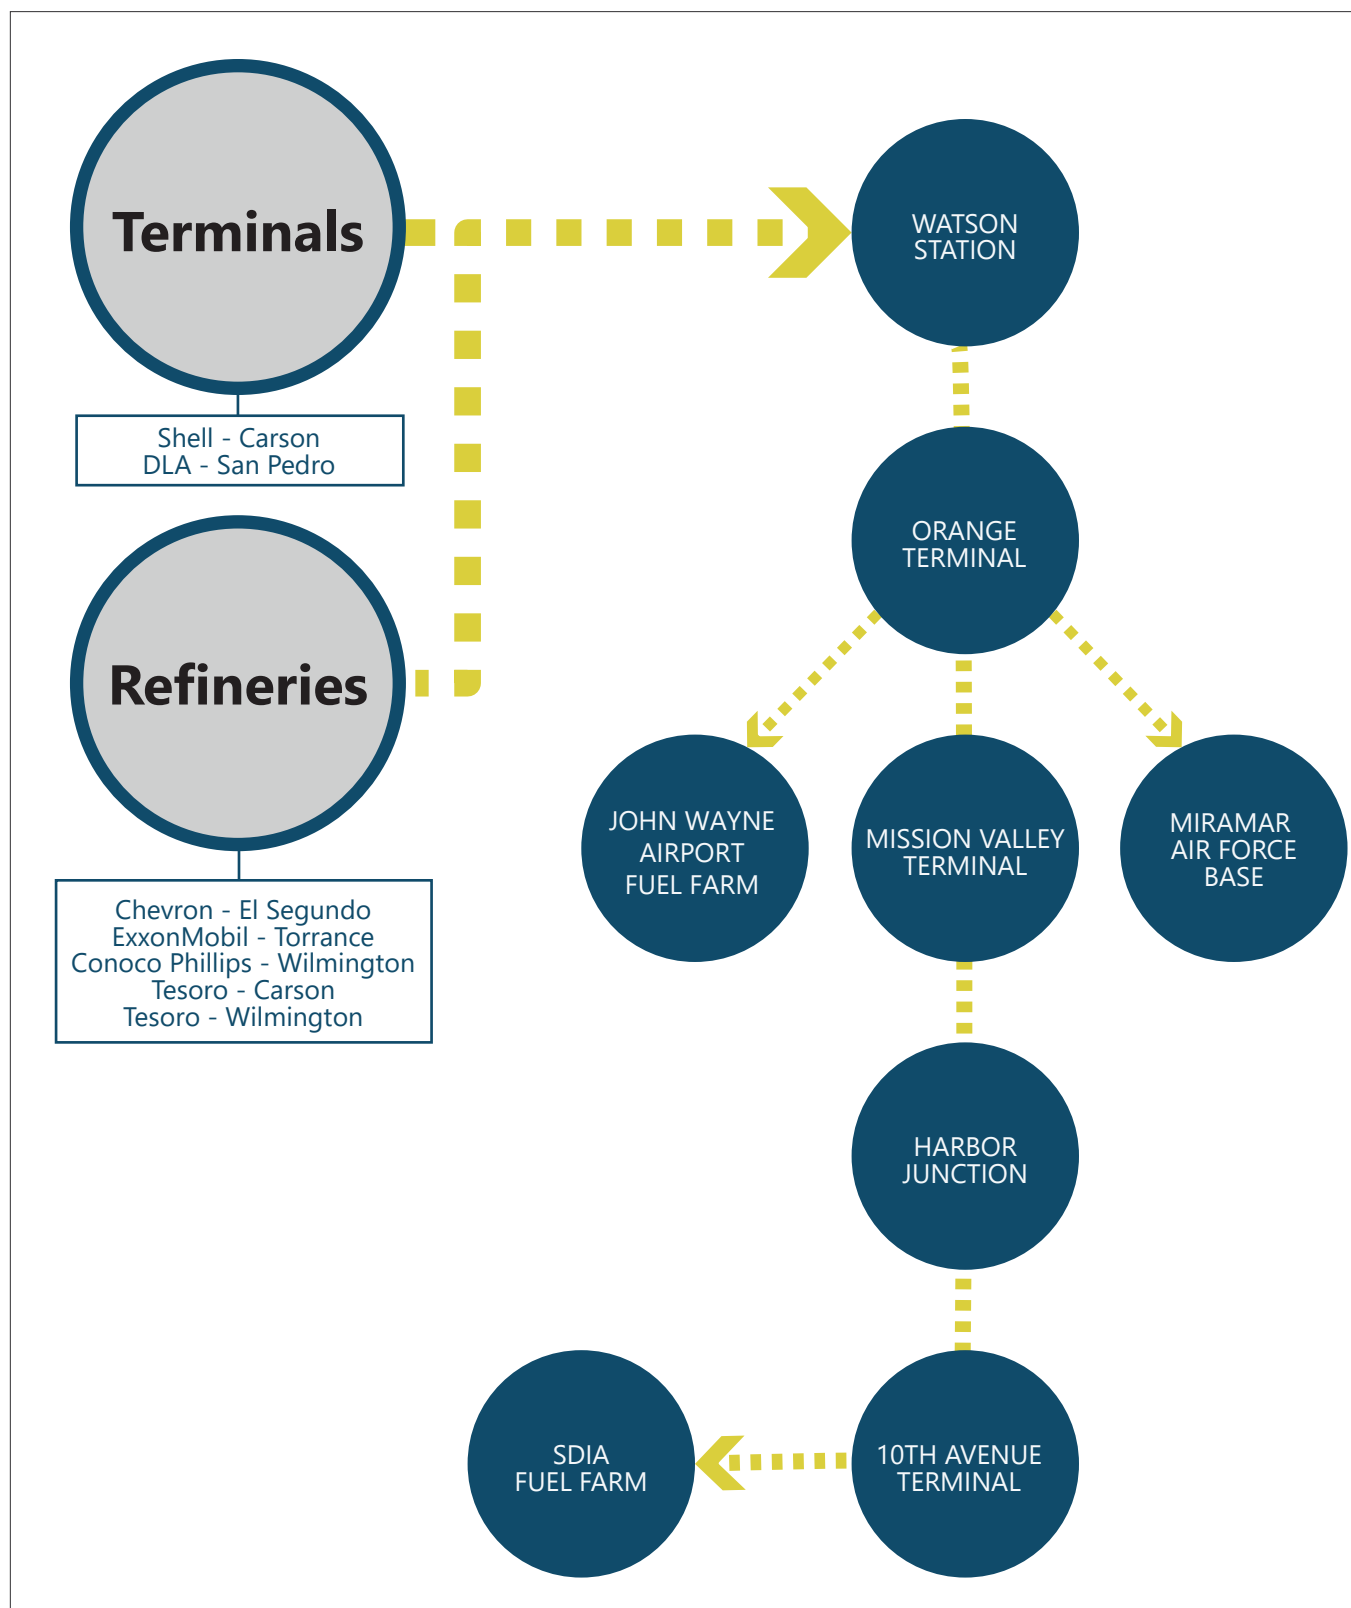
Terminals

Shell - Carson
DLA - San Pedro

Refineries

Chevron - El Segundo
ExxonMobil - Torrance
Conoco Phillips - Wilmington
Tesoro - Carson
Tesoro - Wilmington

WATSON STATION

ORANGE TERMINAL

JOHN WAYNE AIRPORT FUEL FARM

MISSION VALLEY TERMINAL

MIRAMAR AIR FORCE BASE

HARBOR JUNCTION

SDIA FUEL FARM

10TH AVENUE TERMINAL